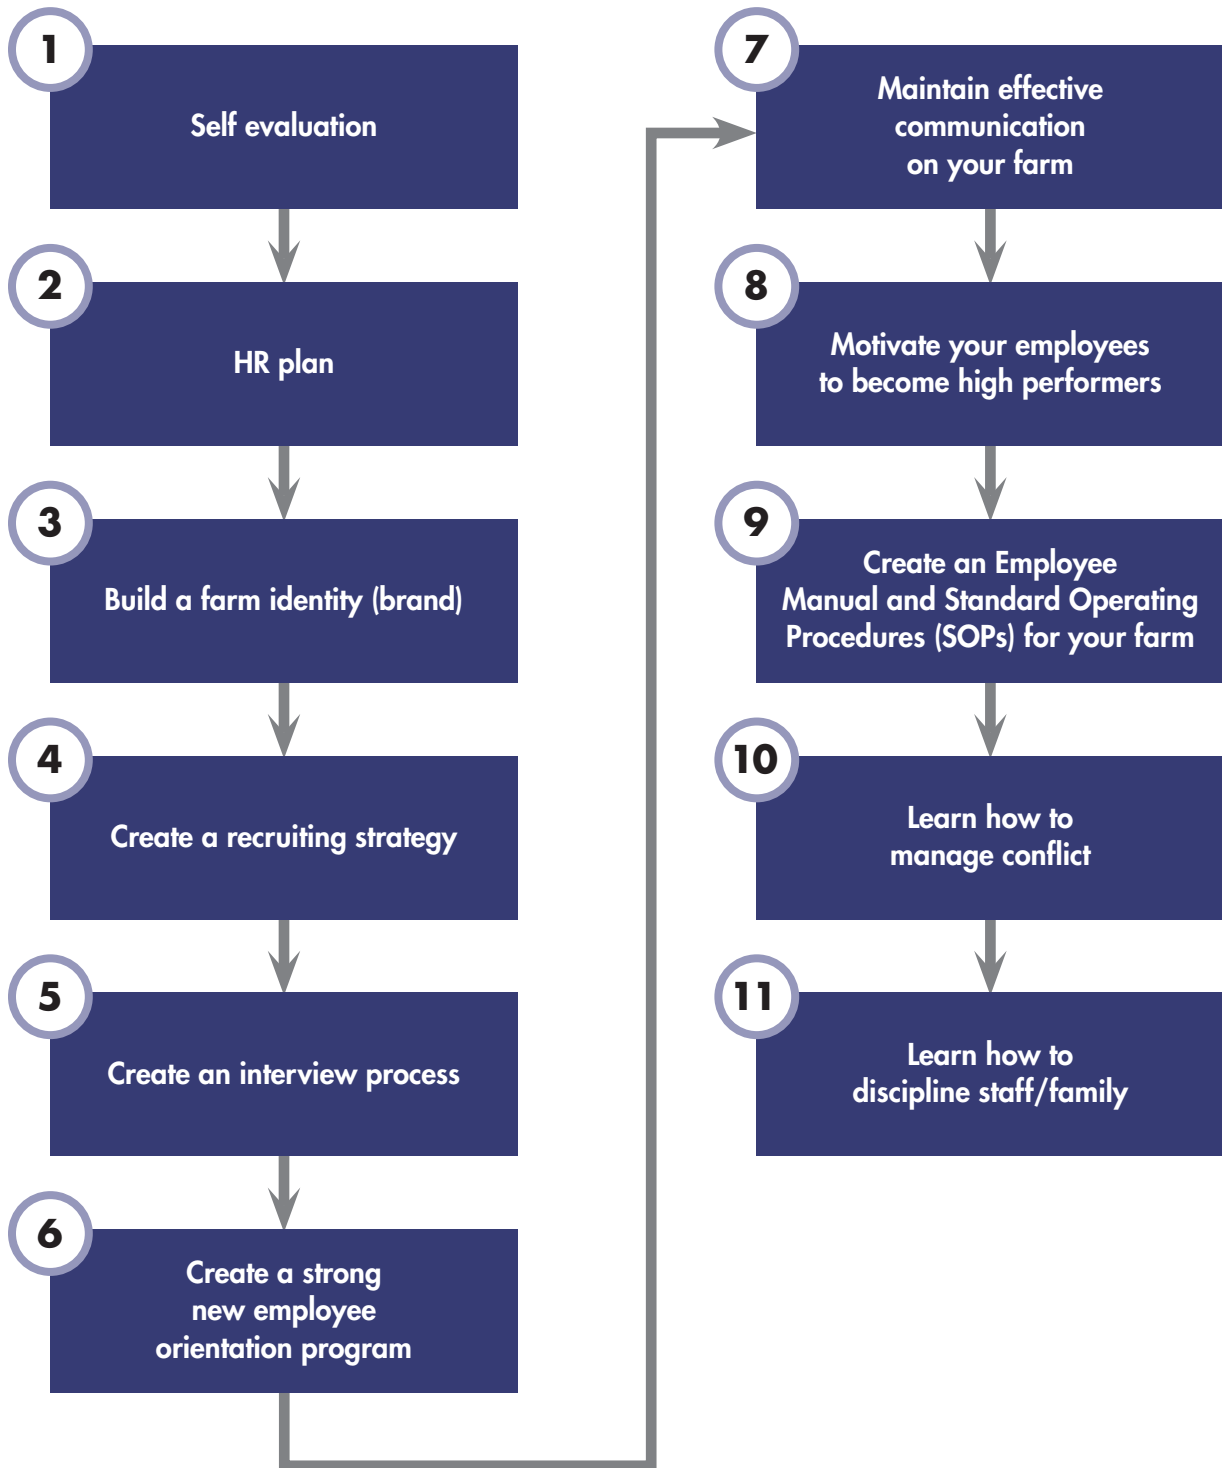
1
Self evaluation

2
HR plan

3
Build a farm identity (brand)

4
Create a recruiting strategy

5
Create an interview process

6
Create a strong new employee orientation program

7
Maintain effective communication on your farm

8
Motivate your employees to become high performers

9
Create an Employee Manual and Standard Operating Procedures (SOPs) for your farm

10
Learn how to manage conflict

11
Learn how to discipline staff/family